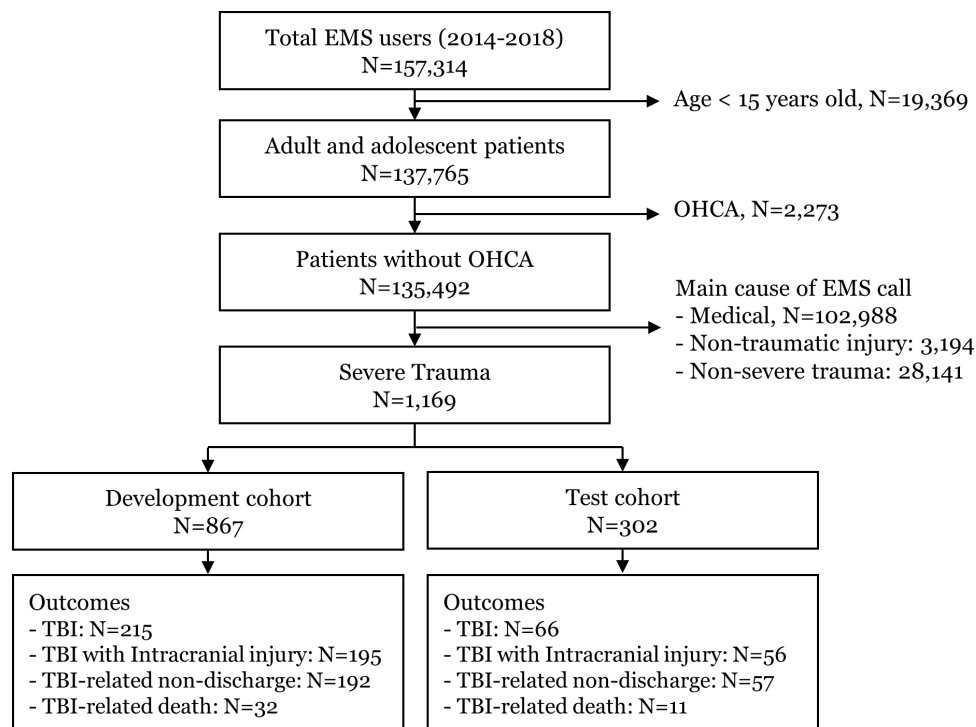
Total EMS users (2014-2018)
N=157,314

Age < 15 years old, N=19,369

Adult and adolescent patients
N=137,765

OHCA, N=2,273

Patients without OHCA
N=135,492

Main cause of EMS call
- Medical, N=102,988
- Non-traumatic injury: 3,194
- Non-severe trauma: 28,141

Severe Trauma
N=1,169

Development cohort
N=867

Test cohort
N=302

Outcomes
- TBI: N=215
- TBI with Intracranial injury: N=195
- TBI-related non-discharge: N=192
- TBI-related death: N=32

Outcomes
- TBI: N=66
- TBI with Intracranial injury: N=56
- TBI-related non-discharge: N=57
- TBI-related death: N=11